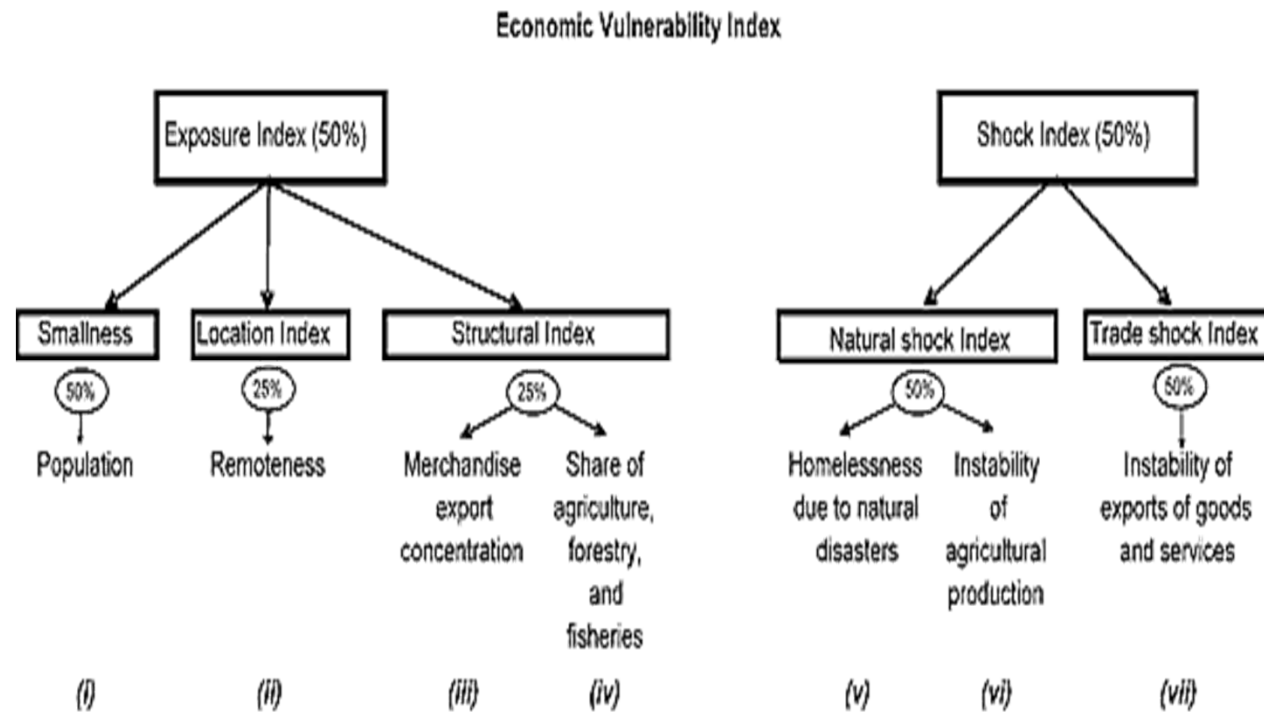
Economic Vulnerability Index

Exposure Index (50%)

Shock Index (50%)

Smallness

Location Index

Structural Index

Natural shock Index

Trade shock Index

50%

25%

25%

50%

50%

Population

Remoteness

Merchandise export concentration

Share of agriculture, forestry, and fisheries

Homelessness due to natural disasters

Instability of agricultural production

Instability of exports of goods and services

(i)

(ii)

(iii)

(iv)

(v)

(vi)

(vii)